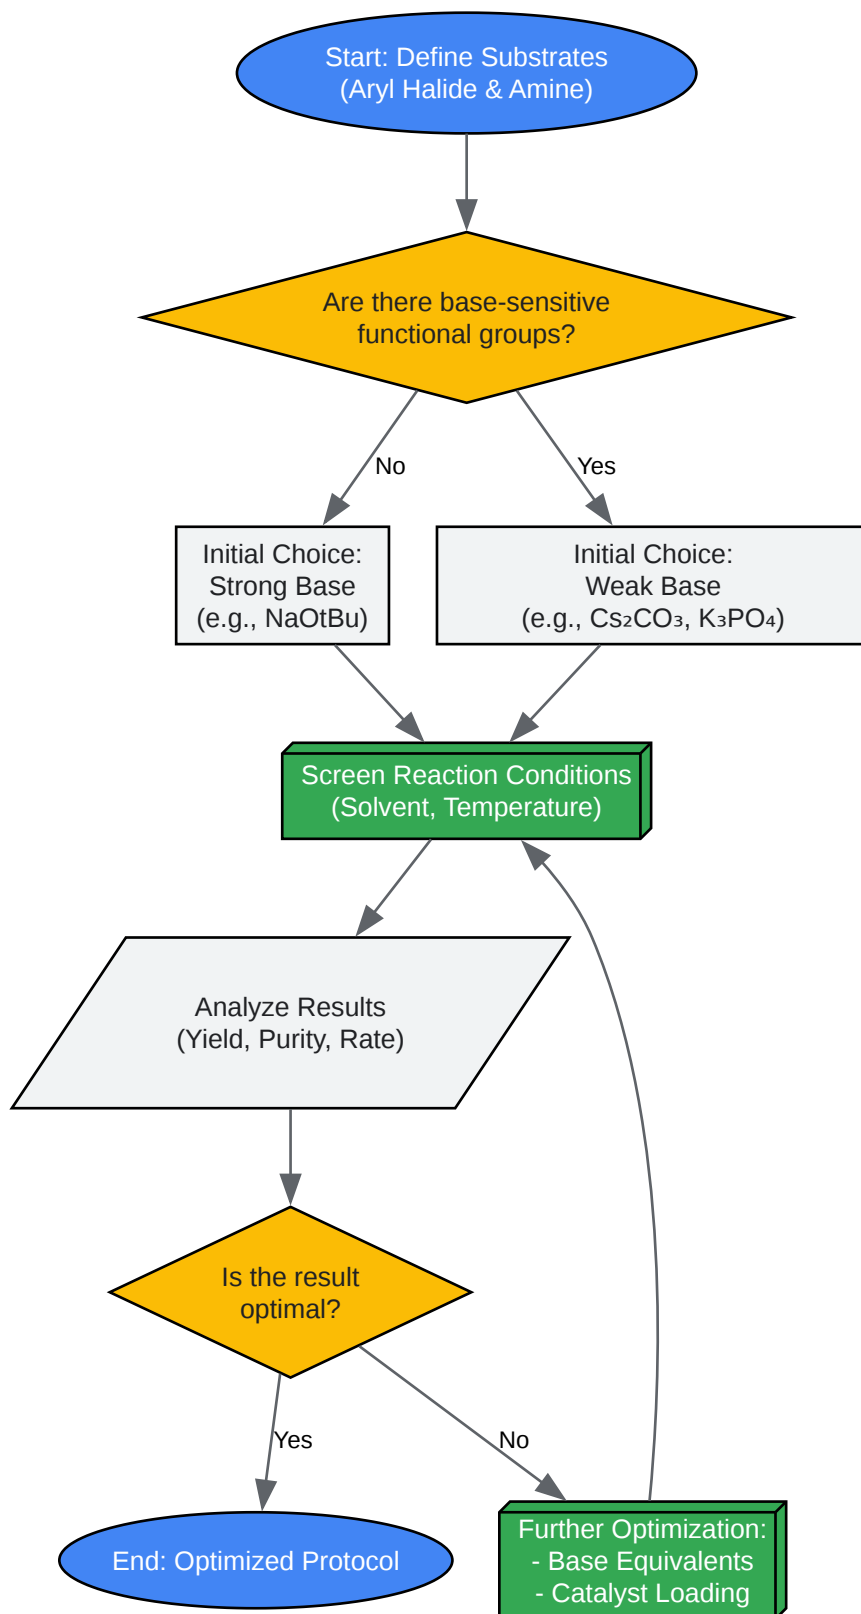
Start: Define Substrates
(Aryl Halide & Amine)

Are there base-sensitive functional groups?

No

Yes

Initial Choice:
Strong Base
(e.g., NaOtBu)

Initial Choice:
Weak Base
(e.g., $Cs_2CO_3$, $K_3PO_4$)

Screen Reaction Conditions
(Solvent, Temperature)

Analyze Results
(Yield, Purity, Rate)

Is the result optimal?

Yes

No

End: Optimized Protocol

Further Optimization:
- Base Equivalents
- Catalyst Loading